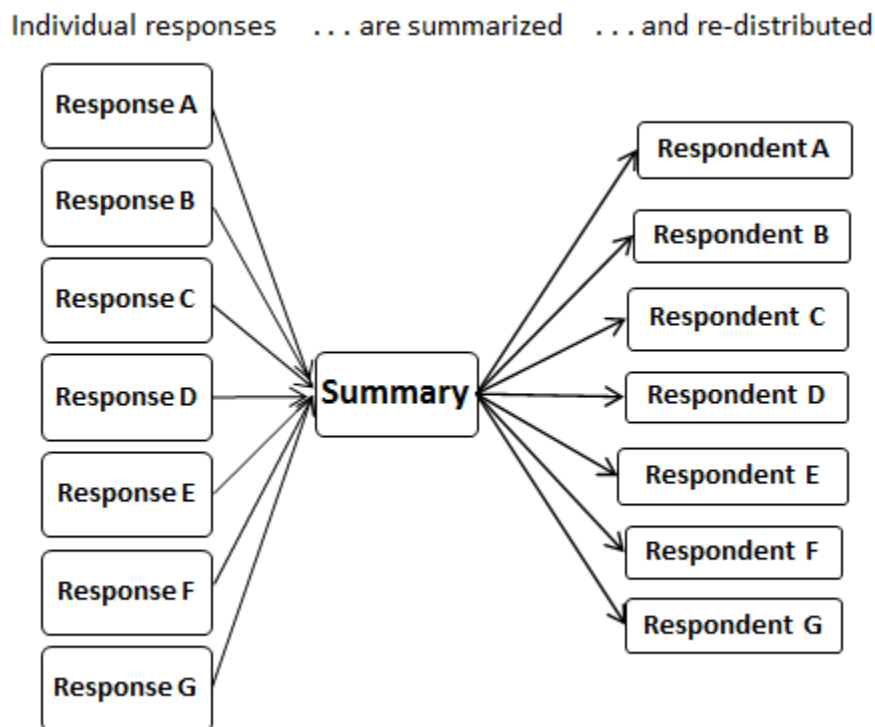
Individual responses . . . are summarized . . . and re-distributed

Response A
Response B
Response C
Response D
Response E
Response F
Response G

Summary

Respondent A
Respondent B
Respondent C
Respondent D
Respondent E
Respondent F
Respondent G